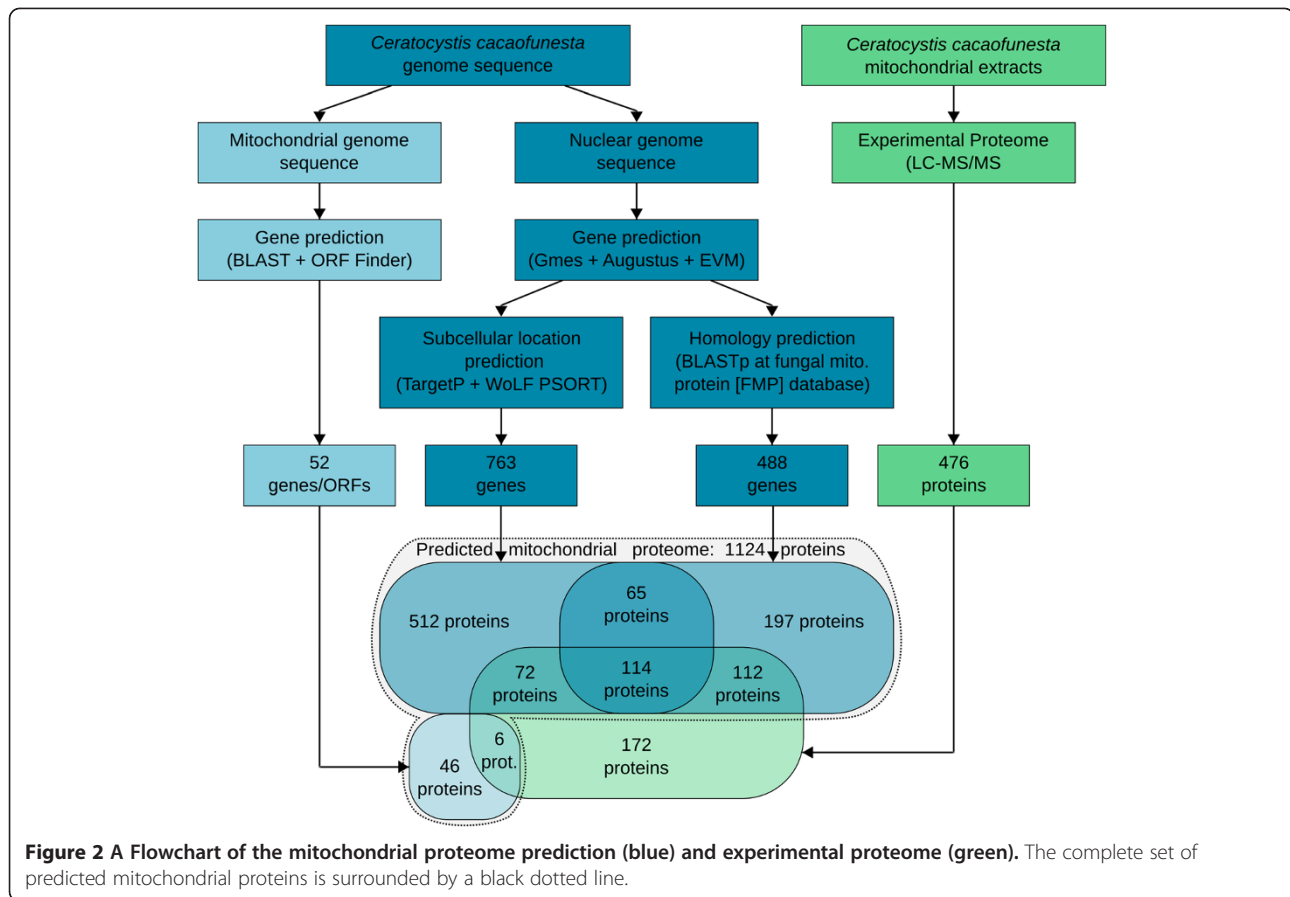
Ceratocystis cacaofunesta genome sequence

Ceratocystis cacaofunesta mitochondrial extracts

Mitochondrial genome sequence

Nuclear genome sequence

Experimental Proteome (LC-MS/MS)

Gene prediction (BLAST + ORF Finder)

Gene prediction (Gmes + Augustus + EVM)

Subcellular location prediction (TargetP + WoLF PSORT)

Homology prediction (BLASTp at fungal mito. protein [FMP] database)

52 genes/ORFs

763 genes

488 genes

476 proteins

Predicted mitochondrial proteome: 1124 proteins

512 proteins

65 proteins

197 proteins

72 proteins

114 proteins

112 proteins

6 prot.

172 proteins

46 proteins

**Figure 2 A Flowchart of the mitochondrial proteome prediction (blue) and experimental proteome (green).** The complete set of predicted mitochondrial proteins is surrounded by a black dotted line.